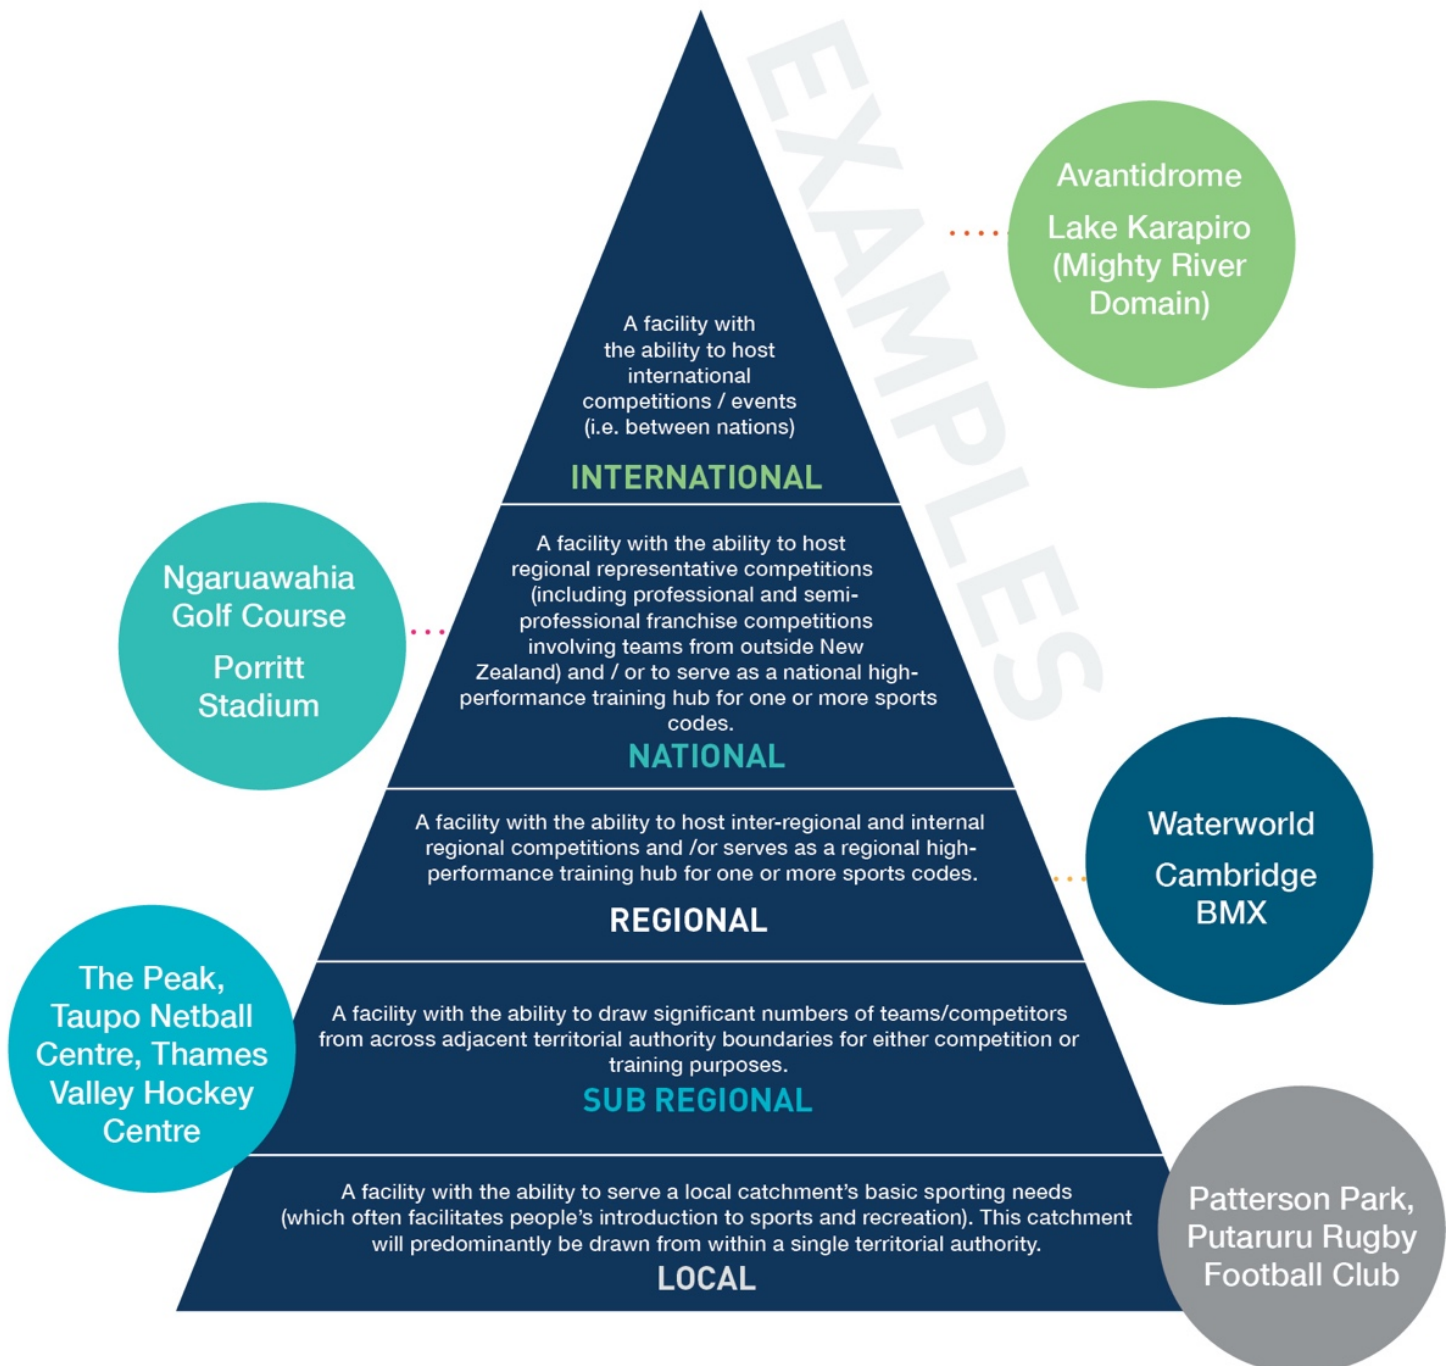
EXAMPLES

Avantidrome

Lake Karapiro (Mighty River Domain)

A facility with the ability to host international competitions / events (i.e. between nations)

INTERNATIONAL

Ngaruawahia Golf Course

Porritt Stadium

A facility with the ability to host regional representative competitions (including professional and semi-professional franchise competitions involving teams from outside New Zealand) and / or to serve as a national high-performance training hub for one or more sports codes.

NATIONAL

A facility with the ability to host inter-regional and internal regional competitions and /or serves as a regional high-performance training hub for one or more sports codes.

REGIONAL

Waterworld

Cambridge BMX

The Peak, Taupo Netball Centre, Thames Valley Hockey Centre

A facility with the ability to draw significant numbers of teams/competitors from across adjacent territorial authority boundaries for either competition or training purposes.

SUB REGIONAL

A facility with the ability to serve a local catchment's basic sporting needs (which often facilitates people's introduction to sports and recreation). This catchment will predominantly be drawn from within a single territorial authority.

LOCAL

Patterson Park, Putaruru Rugby Football Club